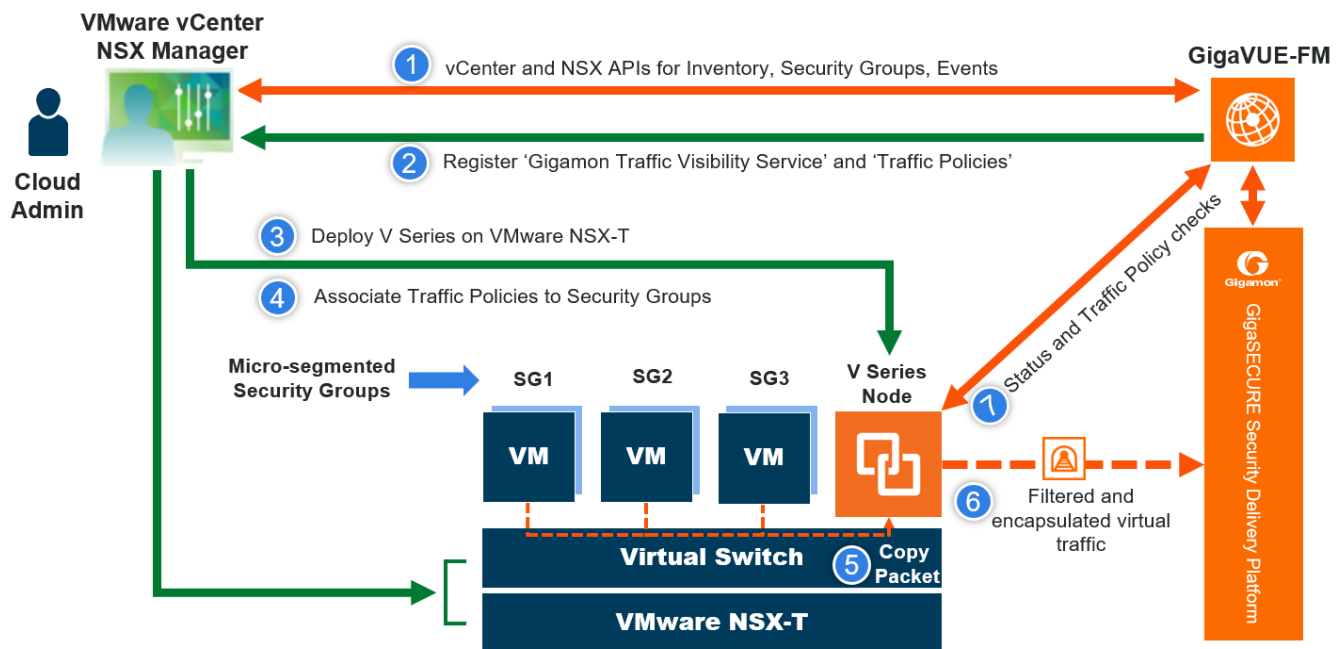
VMware vCenter NSX Manager

Cloud Admin

1 vCenter and NSX APIs for Inventory, Security Groups, Events

GigaVUE-FM

2 Register 'Gigamon Traffic Visibility Service' and 'Traffic Policies'

3 Deploy V Series on VMware NSX-T

4 Associate Traffic Policies to Security Groups

Status and Traffic Policy checks

Gigamon

GigaSECURE Security Delivery Platform

Micro-segmented Security Groups

SG1

SG2

SG3

V Series Node

VM

VM

VM

7

6 Filtered and encapsulated virtual traffic

Virtual Switch

5 Copy Packet

VMware NSX-T